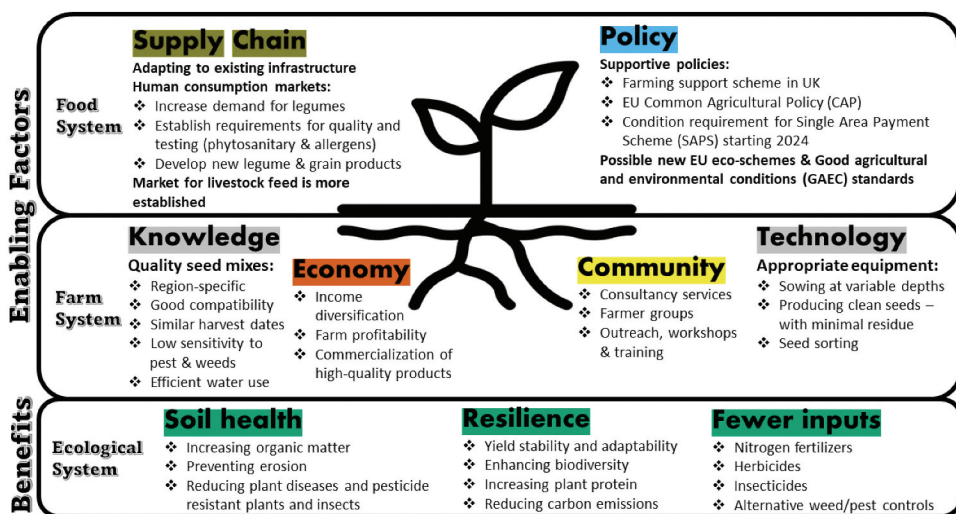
Enabling Factors

Food System

Supply Chain
Adapting to existing infrastructure
Human consumption markets:
❖ Increase demand for legumes
❖ Establish requirements for quality and testing (phytosanitary & allergens)
❖ Develop new legume & grain products
Market for livestock feed is more established

Policy
Supportive policies:
❖ Farming support scheme in UK
❖ EU Common Agricultural Policy (CAP)
❖ Condition requirement for Single Area Payment Scheme (SAPS) starting 2024
Possible new EU eco-schemes & Good agricultural and environmental conditions (GAEC) standards

Farm System

Knowledge
Quality seed mixes:
❖ Region-specific
❖ Good compatibility
❖ Similar harvest dates
❖ Low sensitivity to pest & weeds
❖ Efficient water use

Economy
❖ Income diversification
❖ Farm profitability
❖ Commercialization of high-quality products

Community
❖ Consultancy services
❖ Farmer groups
❖ Outreach, workshops & training

Technology
Appropriate equipment:
❖ Sowing at variable depths
❖ Producing clean seeds – with minimal residue
❖ Seed sorting

Benefits

Ecological System

Soil health
❖ Increasing organic matter
❖ Preventing erosion
❖ Reducing plant diseases and pesticide resistant plants and insects

Resilience
❖ Yield stability and adaptability
❖ Enhancing biodiversity
❖ Increasing plant protein
❖ Reducing carbon emissions

Fewer inputs
❖ Nitrogen fertilizers
❖ Herbicides
❖ Insecticides
❖ Alternative weed/pest controls